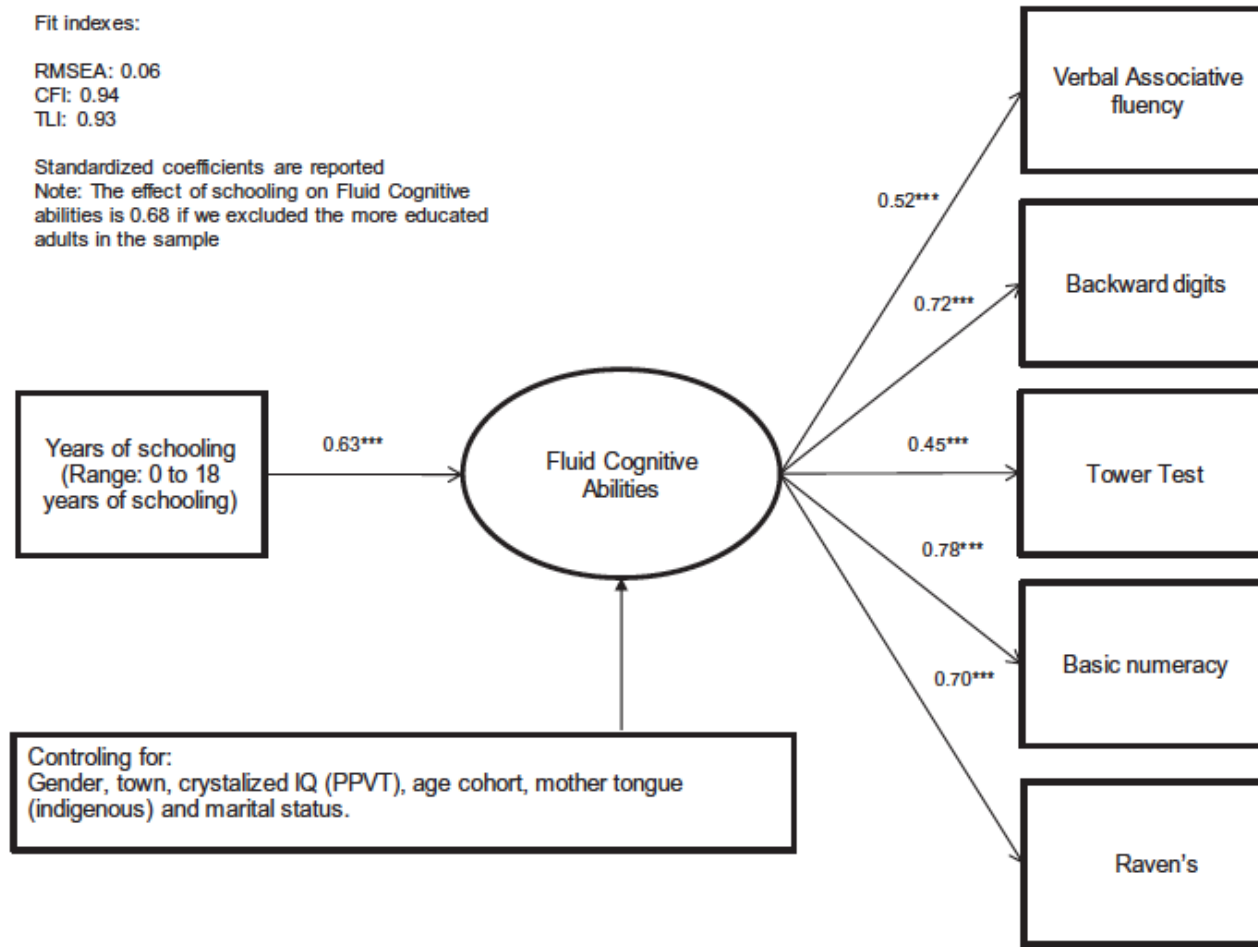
Fit indexes:

RMSEA: 0.06
CFI: 0.94
TLI: 0.93

Standardized coefficients are reported
Note: The effect of schooling on Fluid Cognitive abilities is 0.68 if we excluded the more educated adults in the sample

Verbal Associative fluency

0.52***

Backward digits

0.72***

Years of schooling (Range: 0 to 18 years of schooling)

0.63***

Fluid Cognitive Abilities

0.45***

Tower Test

0.78***

Basic numeracy

0.70***

Controling for:
Gender, town, crystalized IQ (PPVT), age cohort, mother tongue (indigenous) and marital status.

Raven's